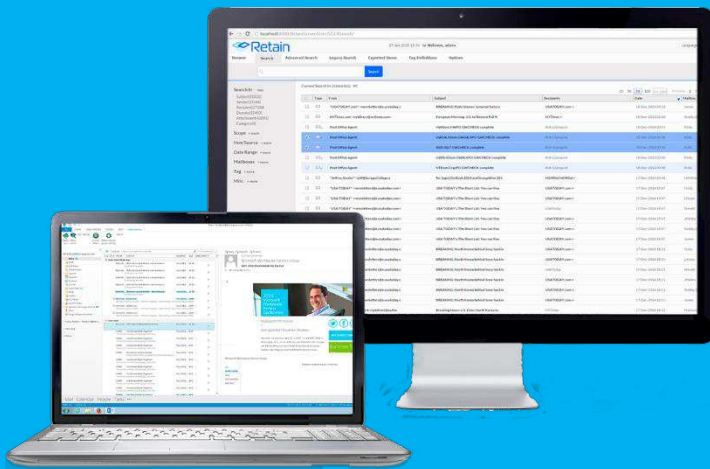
Retain

Browse Search Advanced Search Legacy Search Expired Items Tag Definitions Options

Search

Search In
Subject
Sender
Recipient
Domain
Attachment
Category

Scope
Item Source
Date Range
Mailboxes
Tag
Misc

Type From Subject Recipients Date

Post Office Agent
Post Office Agent
Post Office Agent
Post Office Agent
Post Office Agent

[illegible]

Mail Calendar People Tasks